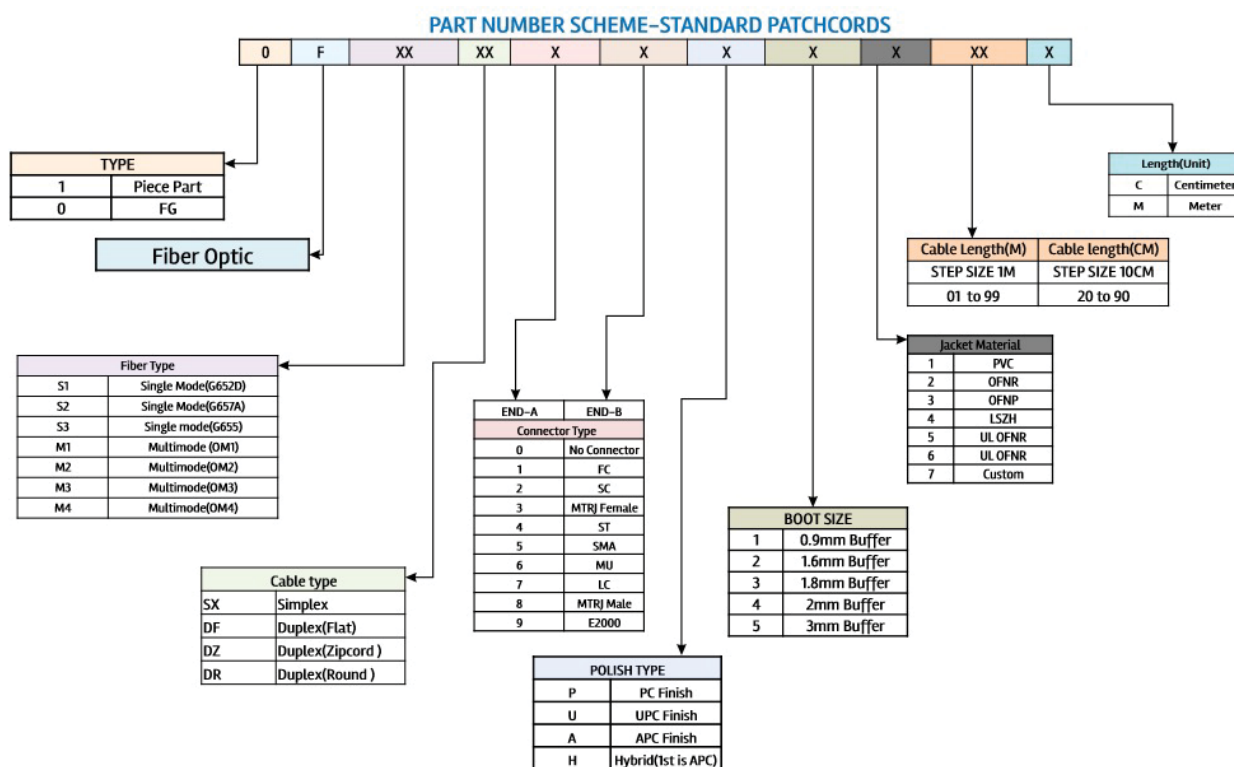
PART NUMBER SCHEME-STANDARD PATCHCORDS

| 0 | F | XX | XX | X | X | X | X | X | XX | X |
|---|---|---|---|---|---|---|---|---|---|---|

| TYPE | |
|---|---|
| 1 | Piece Part |
| 0 | FG |

Fiber Optic

| Length(Unit) | |
|---|---|
| C | Centimeter |
| M | Meter |

| Cable Length(M) | Cable length(CM) |
|---|---|
| STEP SIZE 1M | STEP SIZE 10CM |
| 01 to 99 | 20 to 90 |

| Jacket Material | |
|---|---|
| 1 | PVC |
| 2 | OFNR |
| 3 | OFNP |
| 4 | LSZH |
| 5 | UL OFNR |
| 6 | UL OFNR |
| 7 | Custom |

| Fiber Type | |
|---|---|
| S1 | Single Mode(G652D) |
| S2 | Single Mode(G657A) |
| S3 | Single mode(G655) |
| M1 | Multimode (OM1) |
| M2 | Multimode(OM2) |
| M3 | Multimode(OM3) |
| M4 | Multimode(OM4) |

| END-A | END-B |
|---|---|
| Connector Type | |
| 0 | No Connector |
| 1 | FC |
| 2 | SC |
| 3 | MTRJ Female |
| 4 | ST |
| 5 | SMA |
| 6 | MU |
| 7 | LC |
| 8 | MTRJ Male |
| 9 | E2000 |

| BOOT SIZE | |
|---|---|
| 1 | 0.9mm Buffer |
| 2 | 1.6mm Buffer |
| 3 | 1.8mm Buffer |
| 4 | 2mm Buffer |
| 5 | 3mm Buffer |

| Cable type | |
|---|---|
| SX | Simplex |
| DF | Duplex(Flat) |
| DZ | Duplex(Zipcord ) |
| DR | Duplex(Round ) |

| POLISH TYPE | |
|---|---|
| P | PC Finish |
| U | UPC Finish |
| A | APC Finish |
| H | Hybrid(1st is APC) |